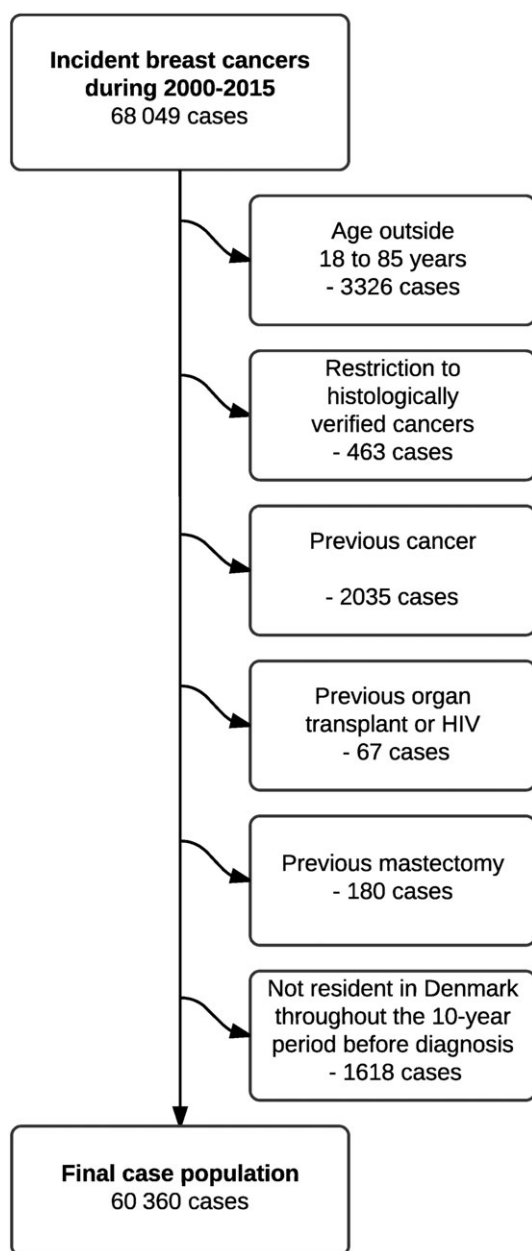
Incident breast cancers during 2000-2015
68 049 cases

Age outside
18 to 85 years
- 3326 cases

Restriction to histologically verified cancers
- 463 cases

Previous cancer

- 2035 cases

Previous organ transplant or HIV
- 67 cases

Previous mastectomy
- 180 cases

Not resident in Denmark throughout the 10-year period before diagnosis
- 1618 cases

Final case population
60 360 cases